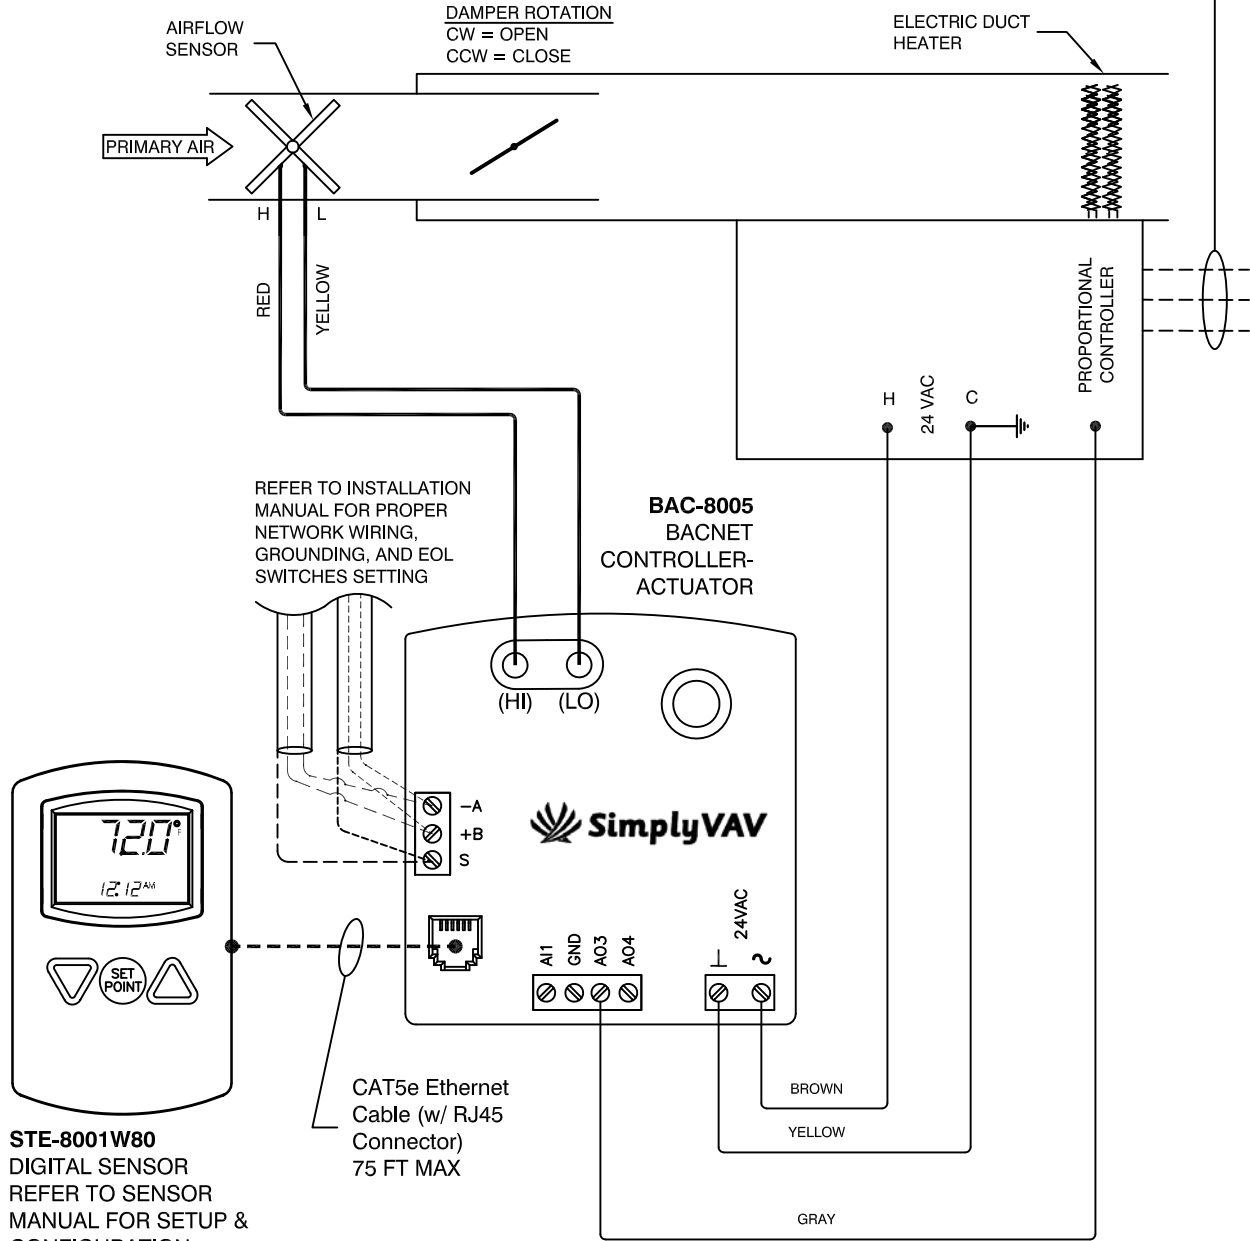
AIRFLOW SENSOR

DAMPER ROTATION
CW = OPEN
CCW = CLOSE

ELECTRIC DUCT HEATER

PRIMARY AIR

H L

RED

YELLOW

PROPORTIONAL CONTROLLER

H 24 VAC C

REFER TO INSTALLATION MANUAL FOR PROPER NETWORK WIRING, GROUNDING, AND EOL SWITCHES SETTING

BAC-8005
BACNET CONTROLLER-ACTUATOR

(HI) (LO)

−A
+B
S

SimplyVAV

72.0 °F
12:12 AM

SET POINT

AI1 GND AO3 AO4

24VAC
⊥ ~

CAT5e Ethernet Cable (w/ RJ45 Connector) 75 FT MAX

BROWN

YELLOW

GRAY

STE-8001W80
DIGITAL SENSOR
REFER TO SENSOR MANUAL FOR SETUP &
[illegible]